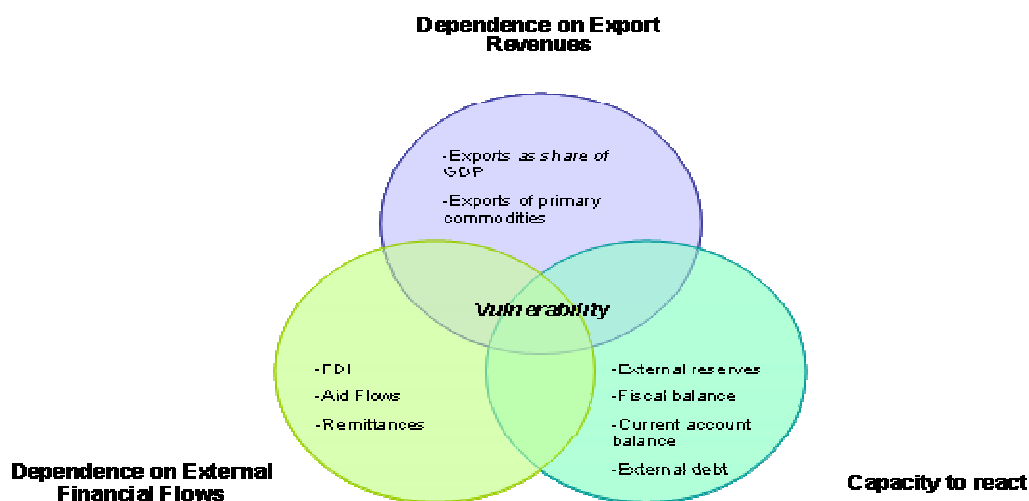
Dependence on Export Revenues

-Exports as share of GDP

-Exports of primary commodities

Vulnerability

-FDI

-Aid Flows

-Remittances

-External reserves

-Fiscal balance

-Current account balance

-External debt

Dependence on External Financial Flows

Capacity to react